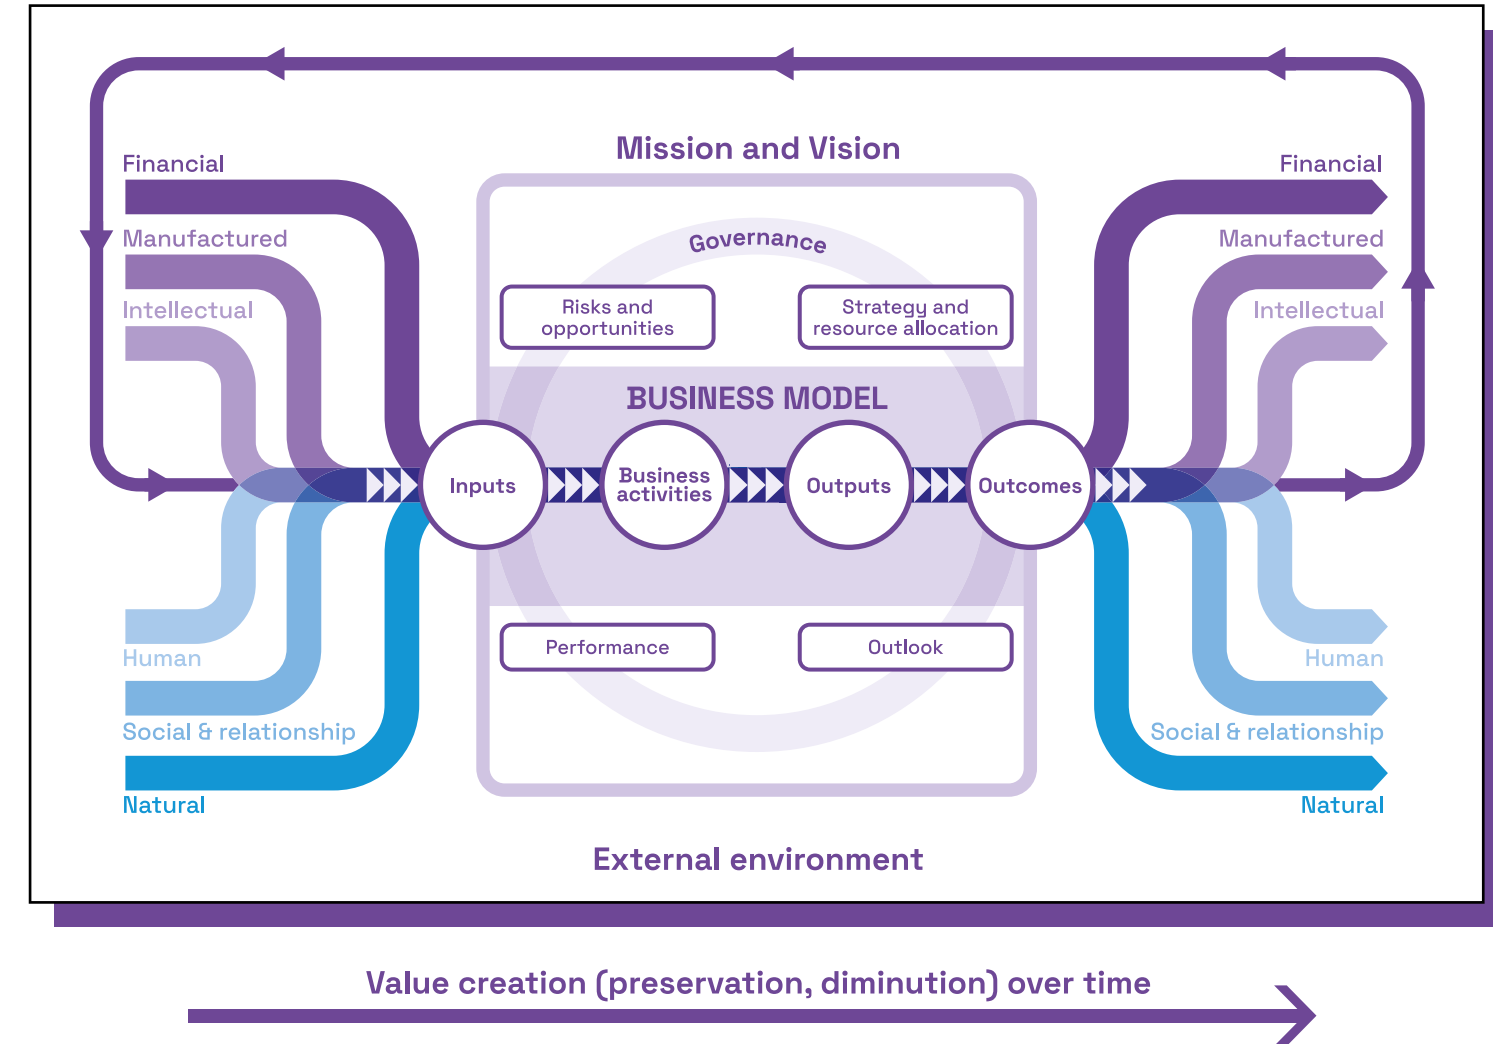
Mission and Vision

Financial

Manufactured

Intellectual

Human

Social & relationship

Natural

Governance

Risks and opportunities

Strategy and resource allocation

BUSINESS MODEL

Inputs

Business activities

Outputs

Outcomes

Performance

Outlook

Financial

Manufactured

Intellectual

Human

Social & relationship

Natural

External environment

Value creation (preservation, diminution) over time